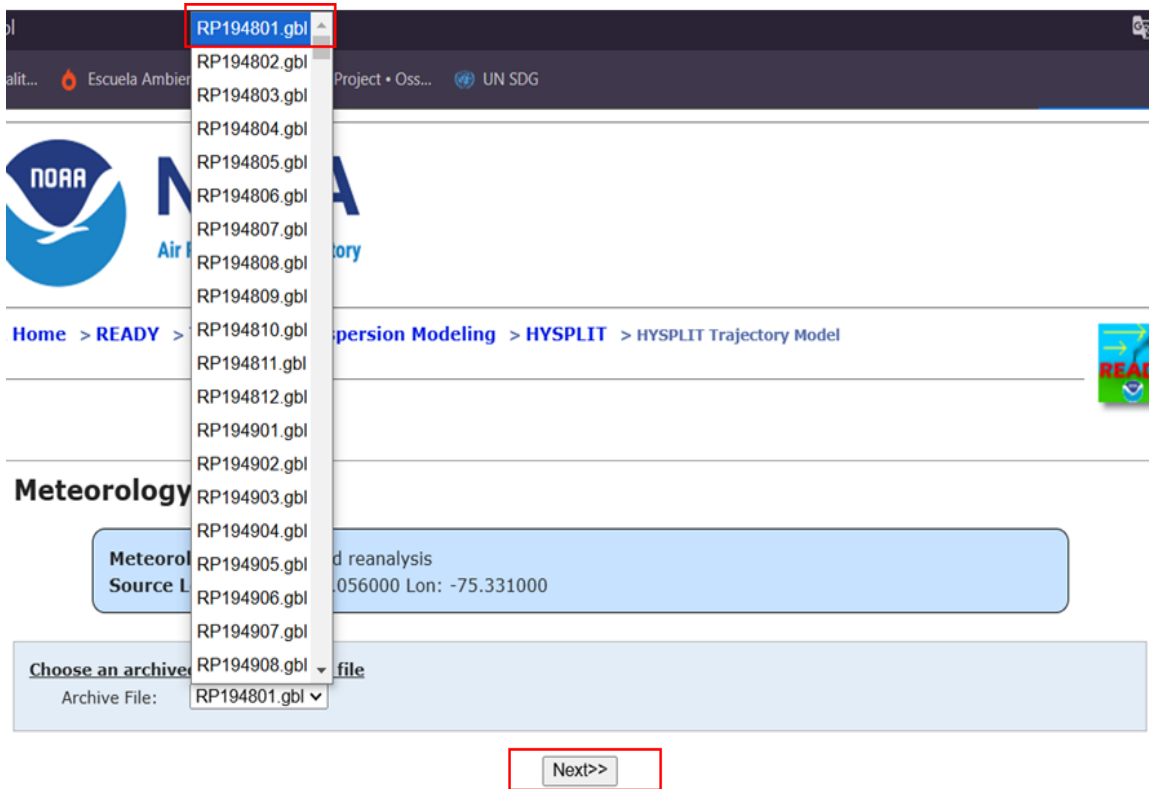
RP194801.gbl
RP194802.gbl
RP194803.gbl
RP194804.gbl
RP194805.gbl
RP194806.gbl
RP194807.gbl
RP194808.gbl
RP194809.gbl
RP194810.gbl
RP194811.gbl
RP194812.gbl
RP194901.gbl
RP194902.gbl
RP194903.gbl
RP194904.gbl
RP194905.gbl
RP194906.gbl
RP194907.gbl
RP194908.gbl

alit... Escuela Ambier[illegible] Project • Oss... UN SDG

NOAA

N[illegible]A

Air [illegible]tory

Home > READY > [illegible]spersion Modeling > HYSPLIT > HYSPLIT Trajectory Model

READ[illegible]

Meteorology

Meteorol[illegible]d reanalysis
Source L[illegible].056000 Lon: -75.331000

Choose an archive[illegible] file
Archive File: RP194801.gbl

Next>>